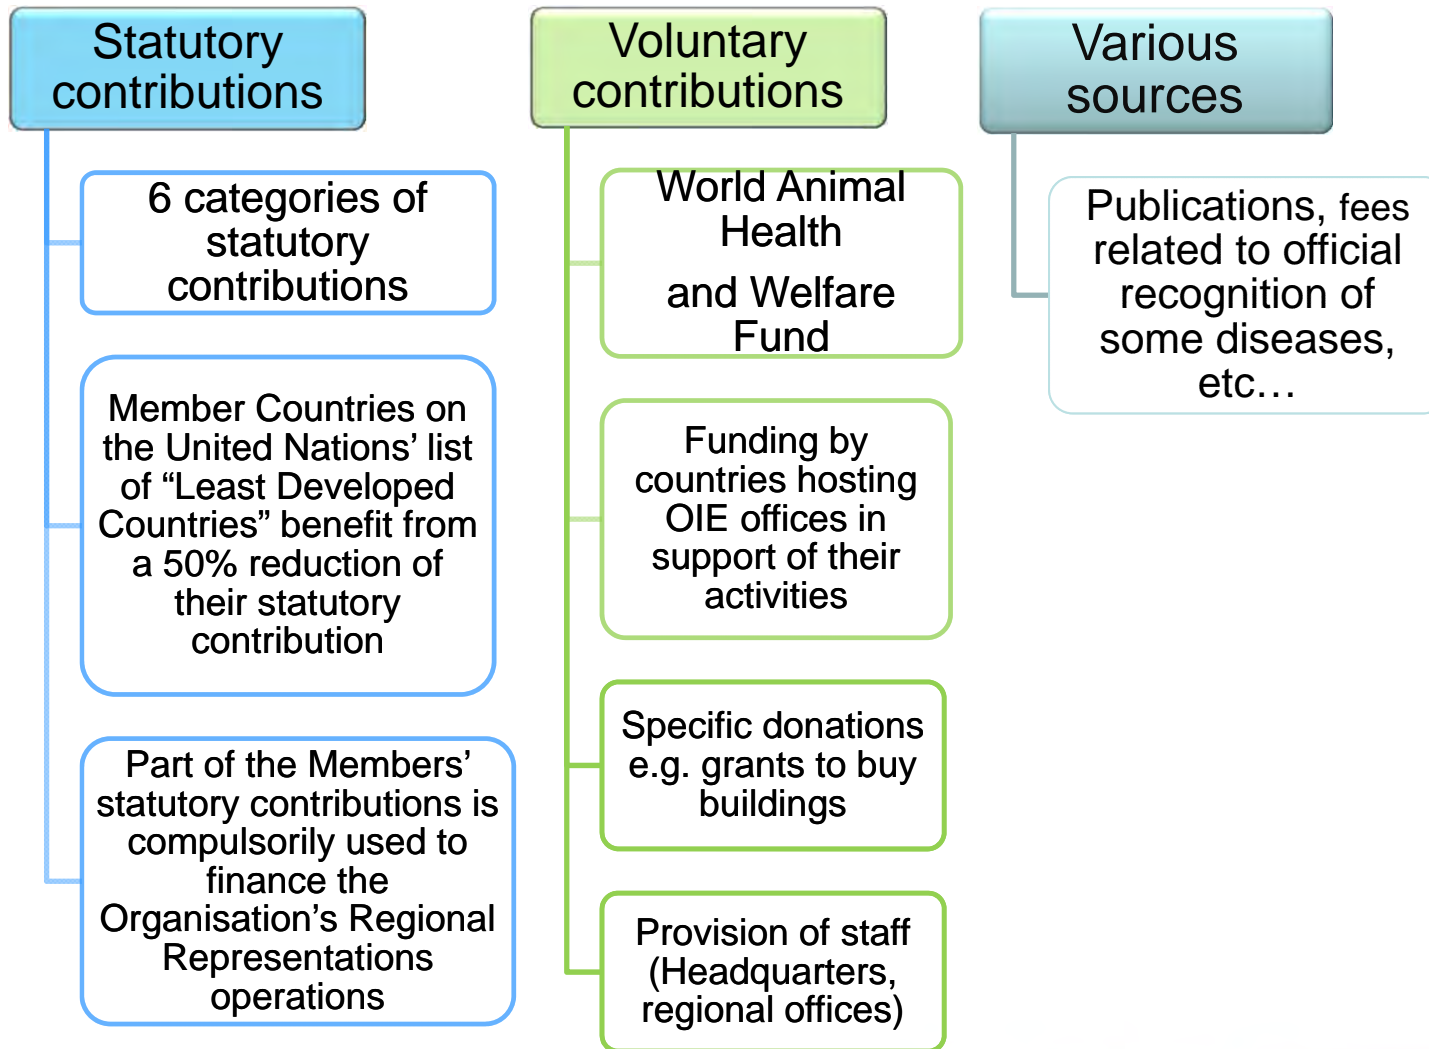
Statutory contributions

6 categories of statutory contributions

Member Countries on the United Nations' list of "Least Developed Countries" benefit from a 50% reduction of their statutory contribution

Part of the Members' statutory contributions is compulsorily used to finance the Organisation's Regional Representations operations

Voluntary contributions

World Animal Health

and Welfare Fund

Funding by countries hosting OIE offices in support of their activities

Specific donations e.g. grants to buy buildings

Provision of staff (Headquarters, regional offices)

Various sources

Publications, fees related to official recognition of some diseases, etc…